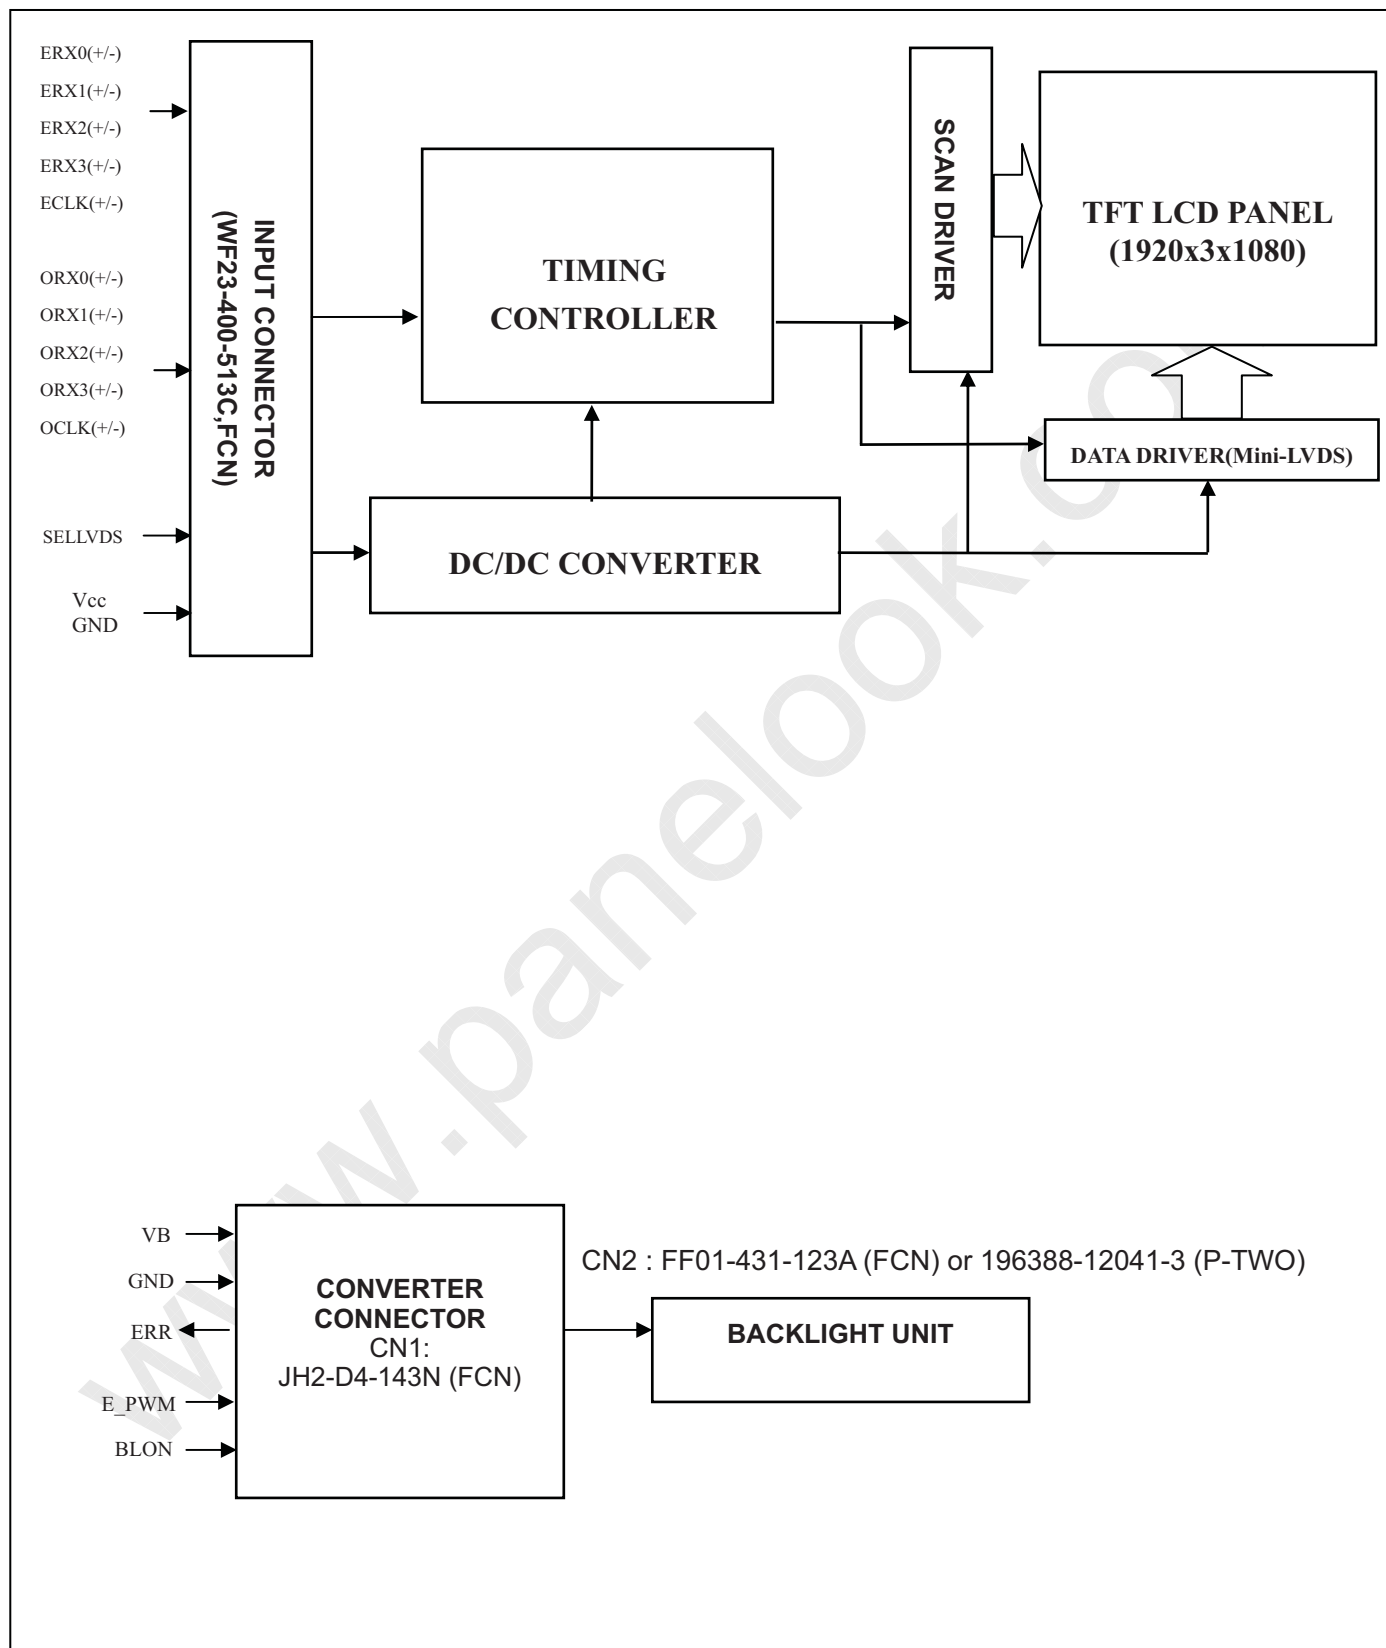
ERX0(+/-)
ERX1(+/-)
ERX2(+/-)
ERX3(+/-)
ECLK(+/-)

ORX0(+/-)
ORX1(+/-)
ORX2(+/-)
ORX3(+/-)
OCLK(+/-)

SELLVDS

Vcc
GND

INPUT CONNECTOR
(WF23-400-513C,FCN)

TIMING
CONTROLLER

SCAN DRIVER

TFT LCD PANEL
(1920x3x1080)

DATA DRIVER(Mini-LVDS)

DC/DC CONVERTER

www.panelook.com

VB
GND
ERR
E_PWM
BLON

CONVERTER
CONNECTOR
CN1:
JH2-D4-143N (FCN)

CN2 : FF01-431-123A (FCN) or 196388-12041-3 (P-TWO)

BACKLIGHT UNIT